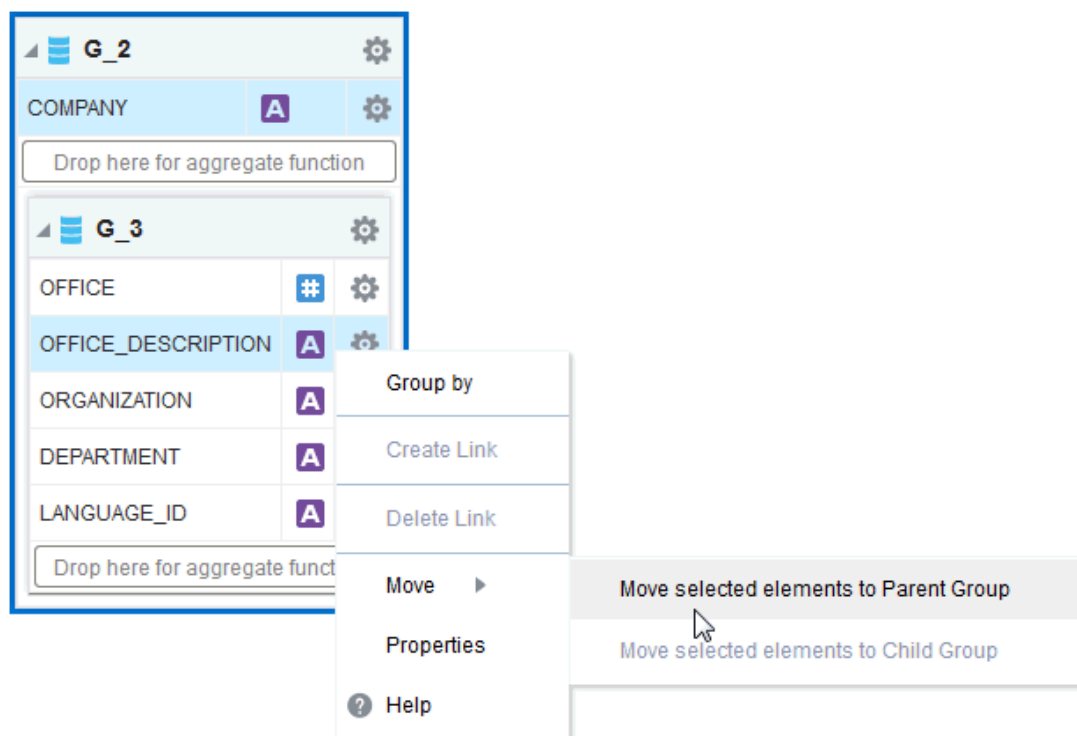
G_2

COMPANY A

Drop here for aggregate function

G_3

OFFICE #

OFFICE_DESCRIPTION A

ORGANIZATION A

DEPARTMENT A

LANGUAGE_ID A

Drop here for aggregate funct

Group by

Create Link

Delete Link

Move

Properties

Help

Move selected elements to Parent Group

Move selected elements to Child Group